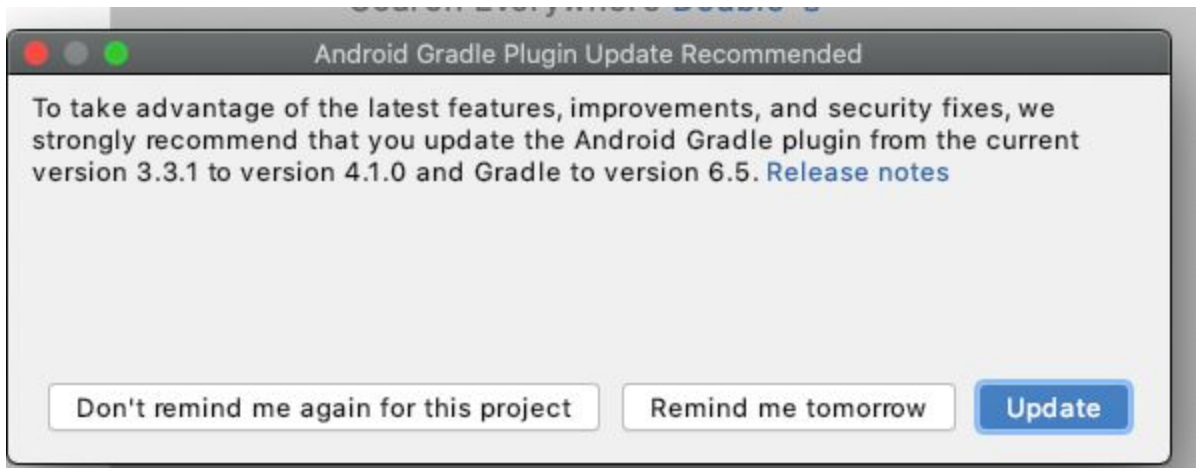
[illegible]

Android Gradle Plugin Update Recommended

To take advantage of the latest features, improvements, and security fixes, we strongly recommend that you update the Android Gradle plugin from the current version 3.3.1 to version 4.1.0 and Gradle to version 6.5. Release notes

Don't remind me again for this project

Remind me tomorrow

Update